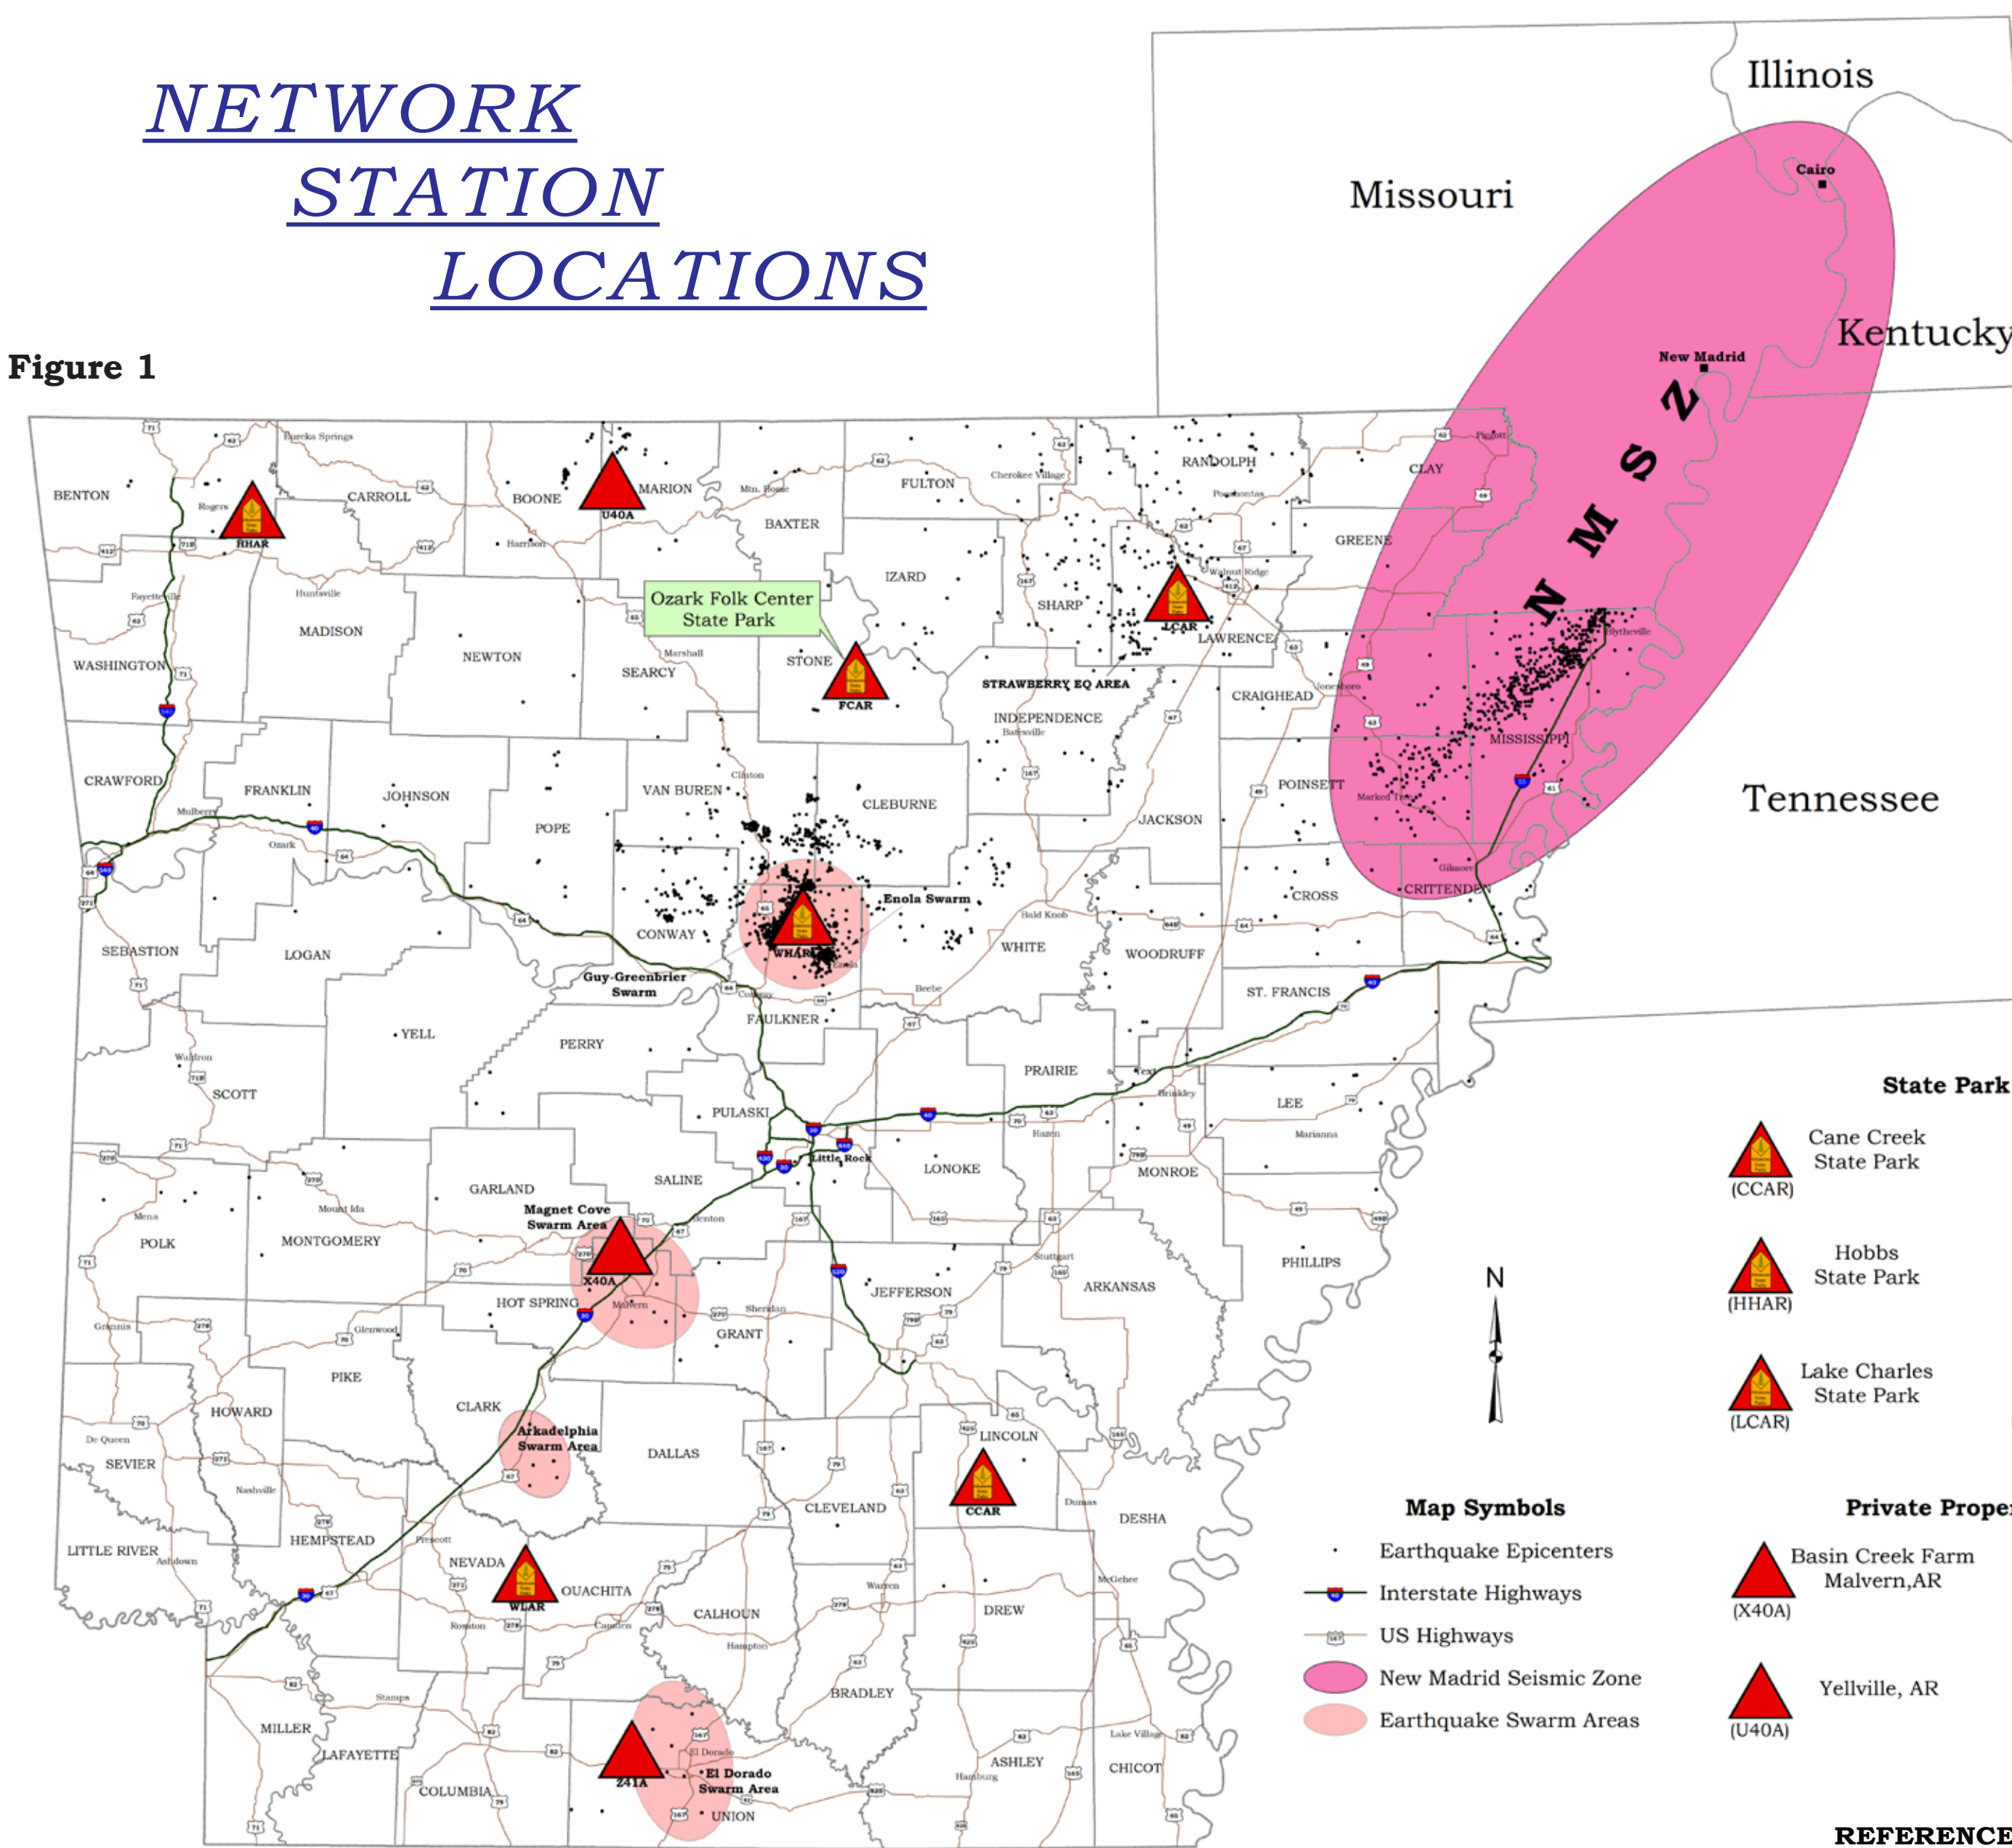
NETWORK STATION LOCATIONS

Figure 1

Illinois
Missouri
Cairo
Kentucky
New Madrid
NMSZ
Tennessee

BENTON
Eureka Springs
Rogers
HHAR
CARROLL
BOONE
Harrison
U40A
MARION
Mtn. Home
BAXTER
FULTON
Cherokee Village
RANDOLPH
Pocahontas
CLAY
Piggott
GREENE
Walnut Ridge
LCAR
LAWRENCE
SHARP
IZARD
Fayetteville
Huntsville
MADISON
WASHINGTON
NEWTON
SEARCY
Marshall
Ozark Folk Center State Park
STONE
FCAR
STRAWBERRY EQ AREA
INDEPENDENCE
Batesville
CRAIGHEAD
Jonesboro
Blytheville
MISSISSIPPI
CRAWFORD
FRANKLIN
JOHNSON
POPE
VAN BUREN
Clinton
CLEBURNE
JACKSON
POINSETT
Marked Tree
Mulberry
Ozark
CROSS
CRITTENDEN
Gilmore
SEBASTION
LOGAN
CONWAY
WHAR
Enola Swarm
Bald Knob
WHITE
WOODRUFF
Guy-Greenbrier Swarm
Conway
FAULKNER
Beebe
ST. FRANCIS
YELL
PERRY
Waldron
SCOTT
PRAIRIE
PULASKI
Little Rock
LONOKE
Hazen
Brinkley
LEE
Marianna
MONROE
GARLAND
SALINE
Magnet Cove Swarm Area
Benton
X40A
Mena
POLK
Mount Ida
MONTGOMERY
HOT SPRING
Malvern
Sheridan
GRANT
JEFFERSON
Stuttgart
ARKANSAS
PHILLIPS
Grannis
Glenwood
PIKE
CLARK
HOWARD
Arkadelphia Swarm Area
DALLAS
LINCOLN
CCAR
De Queen
SEVIER
Nashville
HEMPSTEAD
Prescott
CLEVELAND
Dumas
DESHA
LITTLE RIVER
Ashdown
NEVADA
WLAR
OUACHITA
CALHOUN
Warren
McGehee
DREW
Rosston
Camden
Hampton
BRADLEY
MILLER
Stamps
LAFAYETTE
COLUMBIA
Z41A
El Dorado
El Dorado Swarm Area
UNION
ASHLEY
Hamburg
Lake Village
CHICOT

N

Map Symbols
Earthquake Epicenters
Interstate Highways
US Highways
New Madrid Seismic Zone
Earthquake Swarm Areas

State Park
Cane Creek State Park (CCAR)
Hobbs State Park (HHAR)
Lake Charles State Park (LCAR)

Private Proper
Basin Creek Farm Malvern,AR (X40A)
Yellville, AR (U40A)

REFERENCE